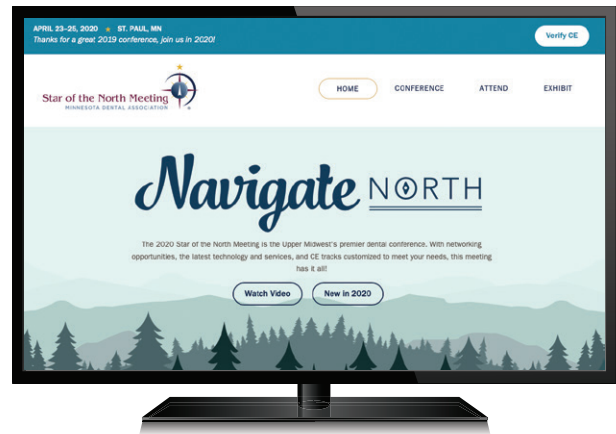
APRIL 23–25, 2020 ★ ST. PAUL, MN
Thanks for a great 2019 conference, join us in 2020!

Verify CE

Star of the North Meeting
MINNESOTA DENTAL ASSOCIATION

HOME
CONFERENCE
ATTEND
EXHIBIT

Navigate NORTH

The 2020 Star of the North Meeting is the Upper Midwest's premier dental conference. With networking opportunities, the latest technology and services, and CE tracks customized to meet your needs, this meeting has it all!

Watch Video
New in 2020